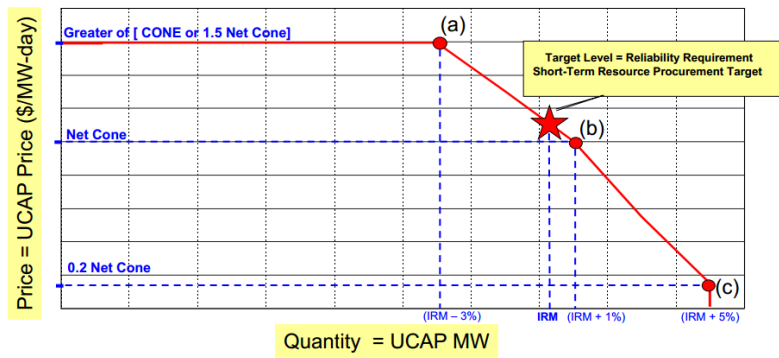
Price = UCAP Price ($/MW-day)

Greater of [ CONE or 1.5 Net Cone]

(a)

Target Level = Reliability Requirement
Short-Term Resource Procurement Target

Net Cone

(b)

0.2 Net Cone

(c)

(IRM – 3%)

IRM

(IRM + 1%)

(IRM + 5%)

Quantity = UCAP MW